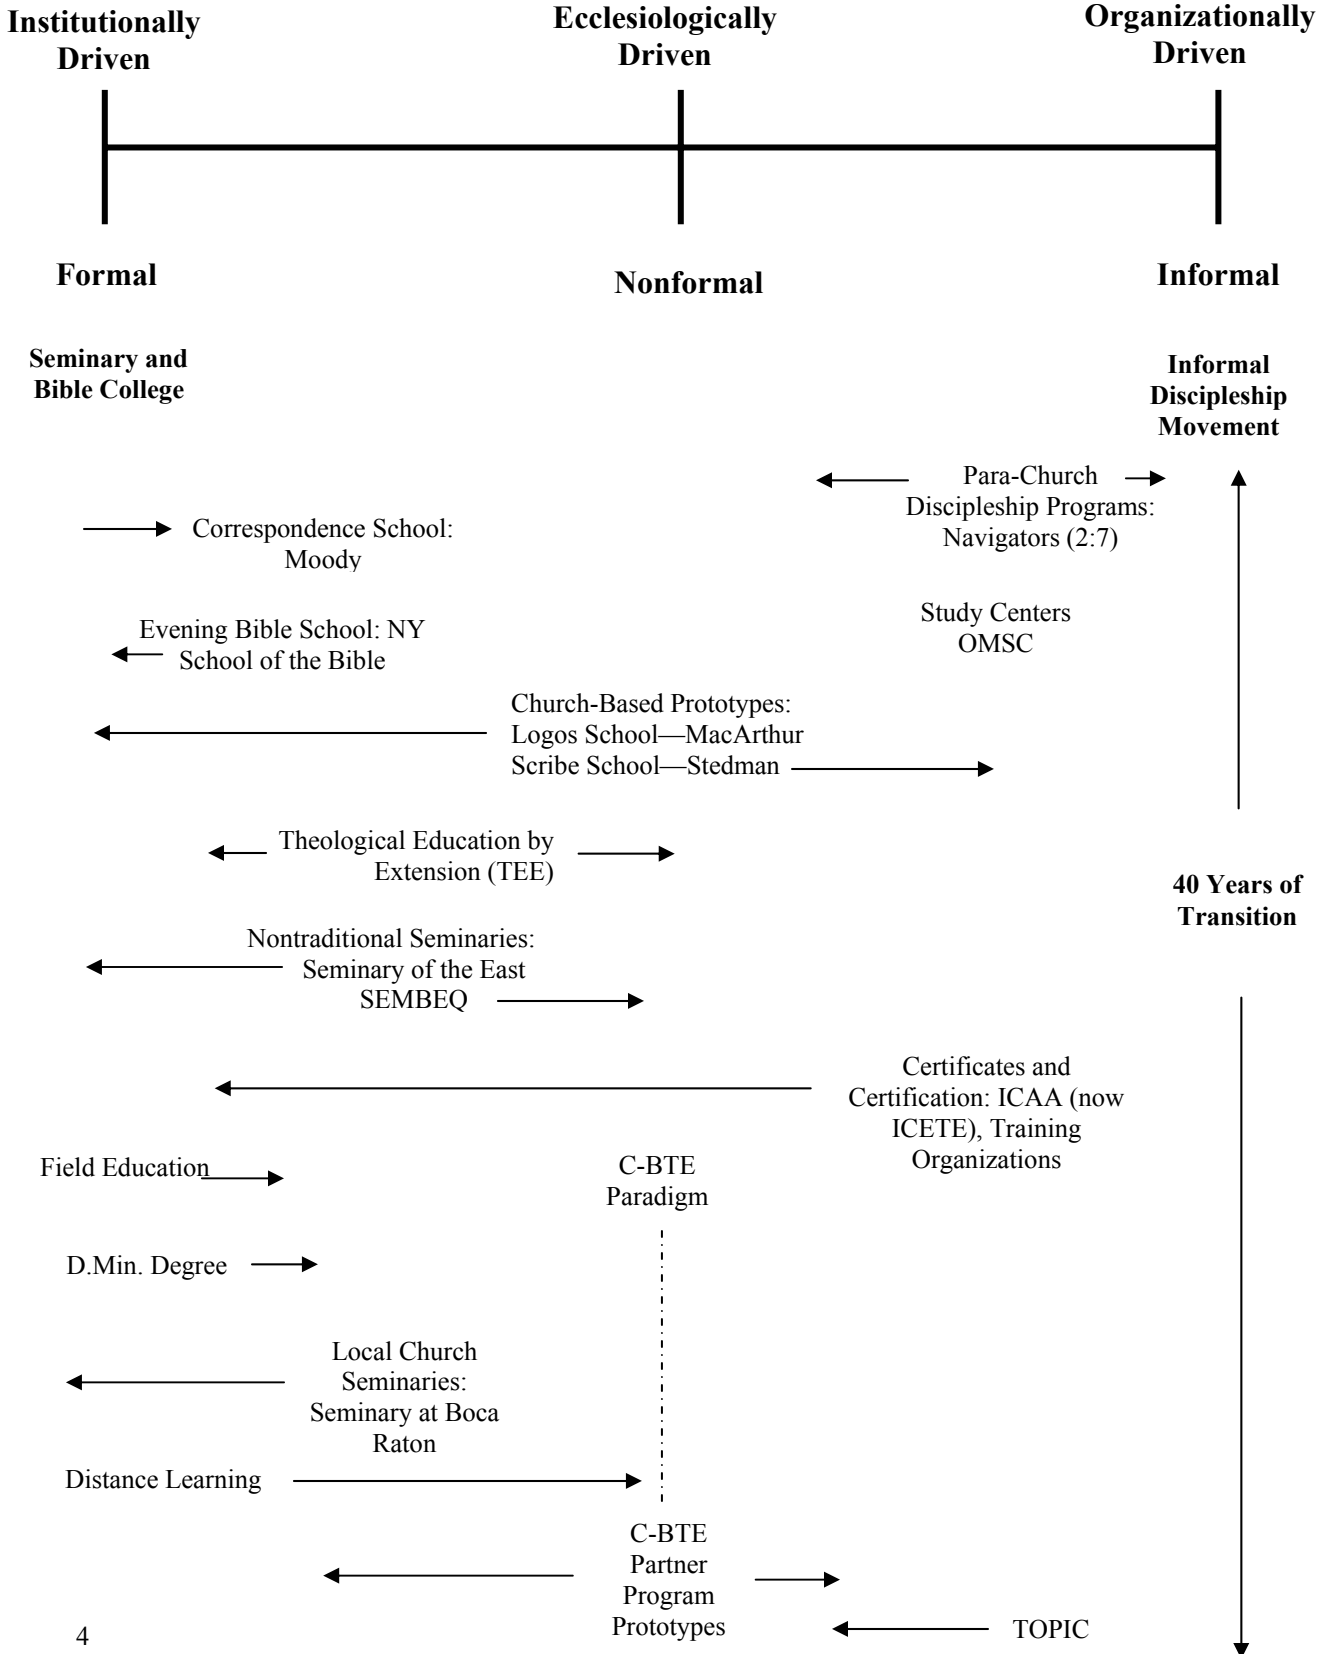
Institutionally Driven

Ecclesiologically Driven

Organizationally Driven

Formal

Nonformal

Informal

Seminary and Bible College

Informal Discipleship Movement

Para-Church Discipleship Programs: Navigators (2:7)

Correspondence School: Moody

Study Centers OMSC

Evening Bible School: NY School of the Bible

Church-Based Prototypes: Logos School—MacArthur Scribe School—Stedman

Theological Education by Extension (TEE)

40 Years of Transition

Nontraditional Seminaries: Seminary of the East SEMBEQ

Certificates and Certification: ICAA (now ICETE), Training Organizations

Field Education

C-BTE Paradigm

D.Min. Degree

Local Church Seminaries: Seminary at Boca Raton

Distance Learning

C-BTE Partner Program Prototypes

TOPIC

4